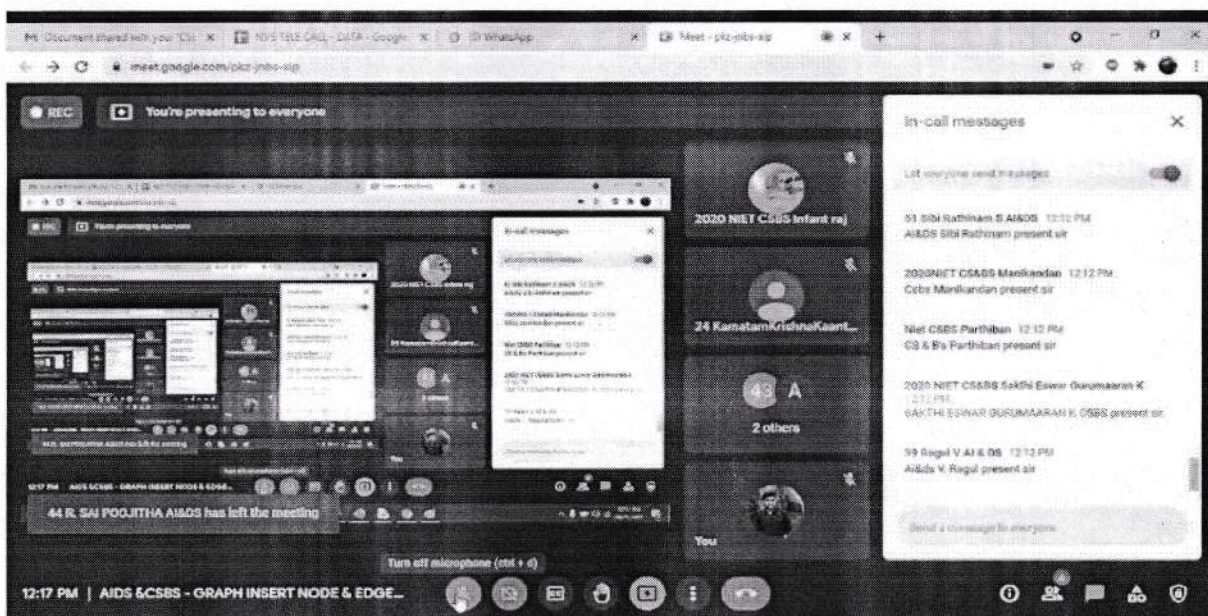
M Document shared with you: 'CS' × NSS TELE CALL - DATA - Google × WhatsApp × Meet - plz-jnbs-xip × +

meet.google.com/plz-jnbs-xip

REC You're presenting to everyone

2020 NIET CSBS Infant raj

24 KamatamKrishnaKaant...

43 A

2 others

You

44 R. SAI POOJITHA AI&DS has left the meeting

12:17 PM AIDS &CSBS - GRAPH INSERT NODE & EDGE...

Turn off microphone (ctrl + d)

12:17 PM | AIDS &CSBS - GRAPH INSERT NODE & EDGE...

In-call messages

Let everyone send messages

51 Sibi Rathinam S AI&DS 12:12 PM
AI&DS Sibi Rathinam present sir

2030NIET CS&BS Manikandan 12:12 PM
Csbs Manikandan present sir

Niet CSBS Parthiban 12:12 PM
CS & B's Parthiban present sir

2020 NIET CS&BS Sakthi Eswar Gurumaaran K 12:12 PM
SAKTHI ESWAR GURUMAARAN K CSBS present sir

59 Ragul V AI & DS 12:12 PM
Ai&ds V. Ragul present sir

Send a message to everyone